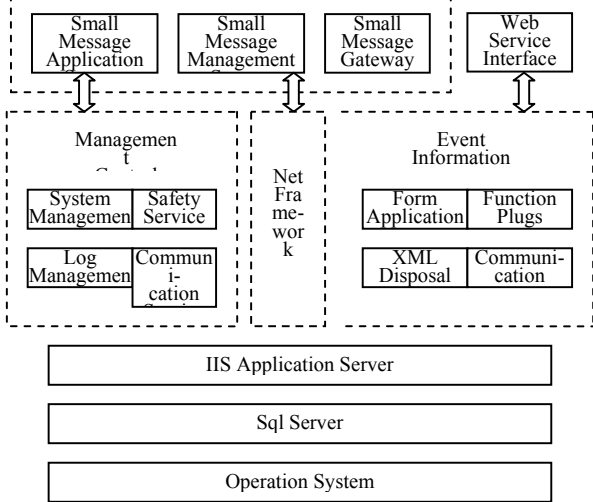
Small Message Application

Small Message Management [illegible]

Small Message Gateway

Web Service Interface

Managemen t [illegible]

System Managemen

Safety Service

Log Managemen

Communi- cation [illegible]

Net Fra me- wor k

Event Information

Form Application

Function Plugs

XML Disposal

Communi- cation

IIS Application Server

Sql Server

Operation System